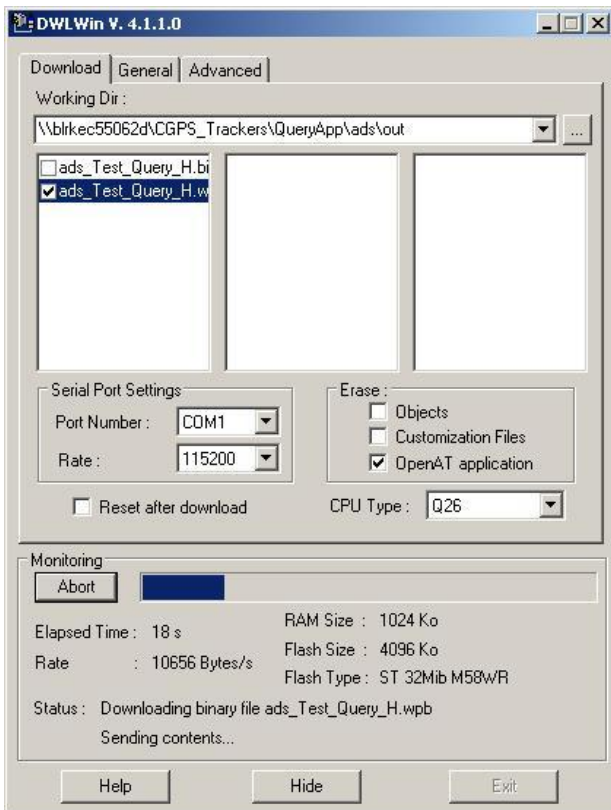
DWLWin V. 4.1.1.0

Download | General | Advanced

Working Dir :

\\blrkec55062d\CGPS_Trackers\QueryApp\ads\out

...

ads_Test_Query_H.bi
ads_Test_Query_H.w

Serial Port Settings

Port Number : COM1

Rate : 115200

Erase :

Objects

Customization Files

OpenAT application

Reset after download

CPU Type : Q26

Monitoring

Abort

Elapsed Time : 18 s

Rate : 10656 Bytes/s

RAM Size : 1024 Ko

Flash Size : 4096 Ko

Flash Type : ST 32Mib M58WR

Status : Downloading binary file ads_Test_Query_H.wpb

Sending contents...

Help

Hide

Exit